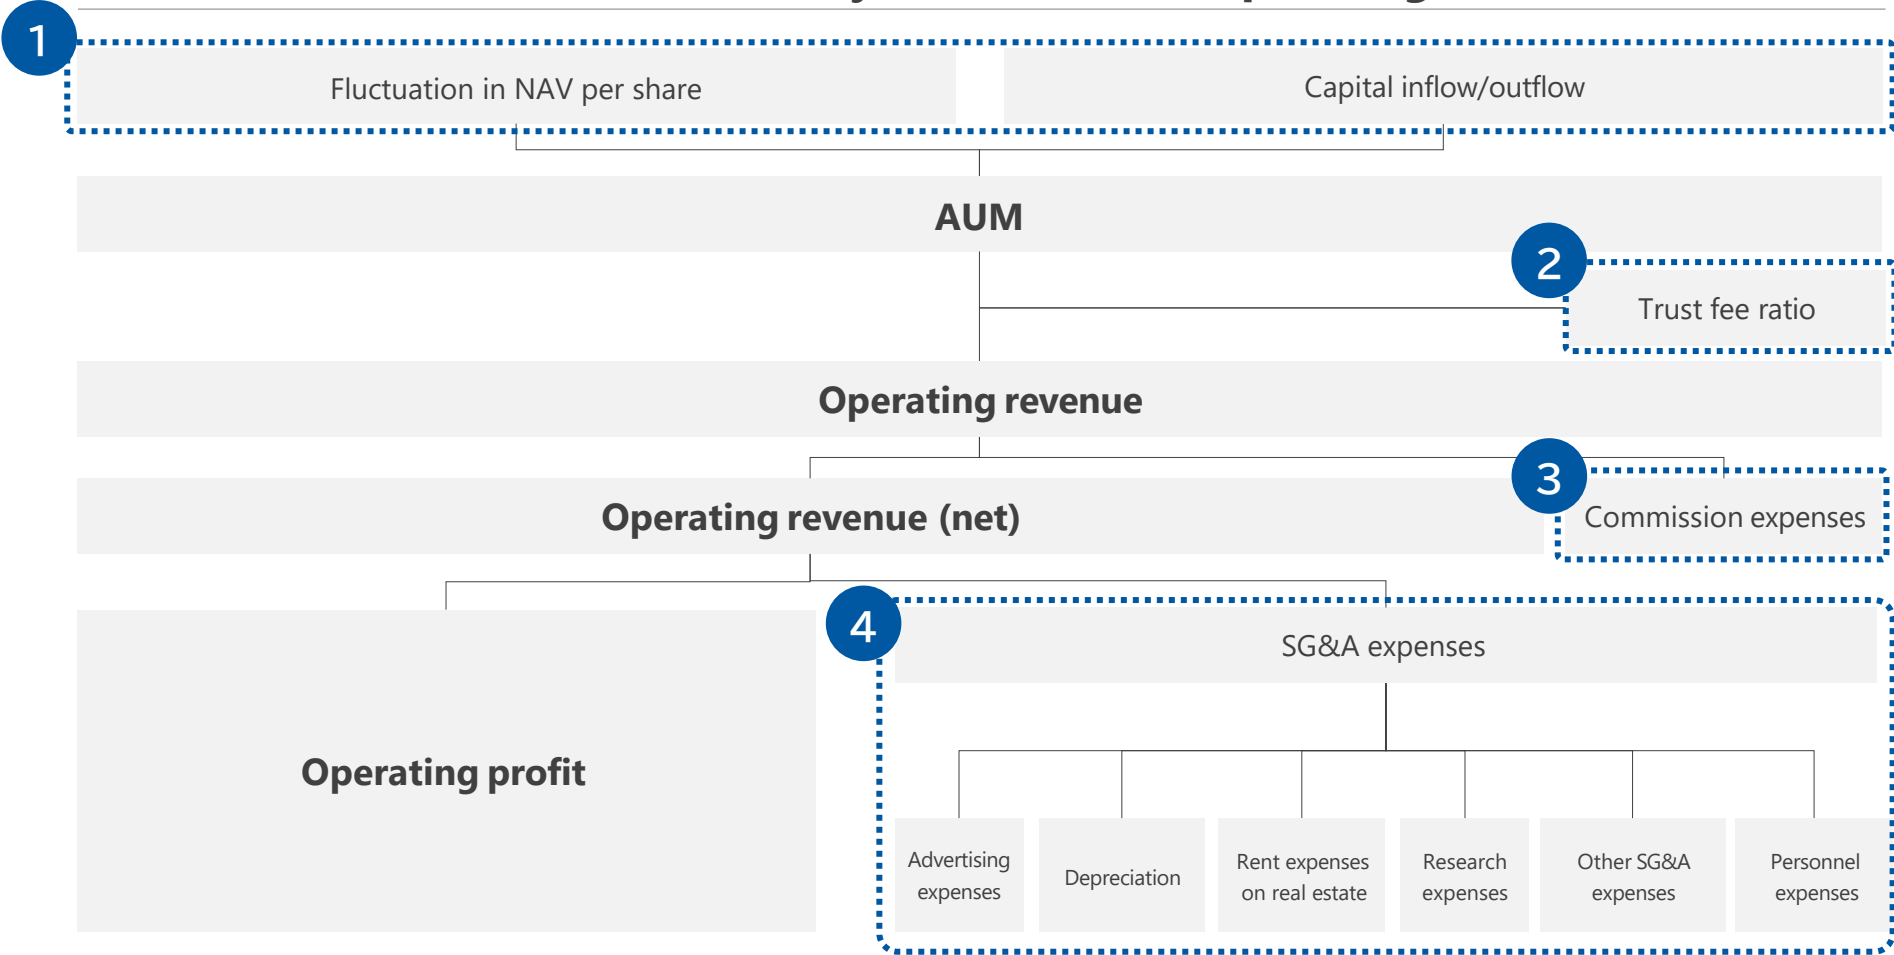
1

Fluctuation in NAV per share

Capital inflow/outflow

AUM

2

Trust fee ratio

Operating revenue

3

Commission expenses

Operating revenue (net)

4

SG&A expenses

Operating profit

Advertising expenses

Depreciation

Rent expenses on real estate

Research expenses

Other SG&A expenses

Personnel expenses